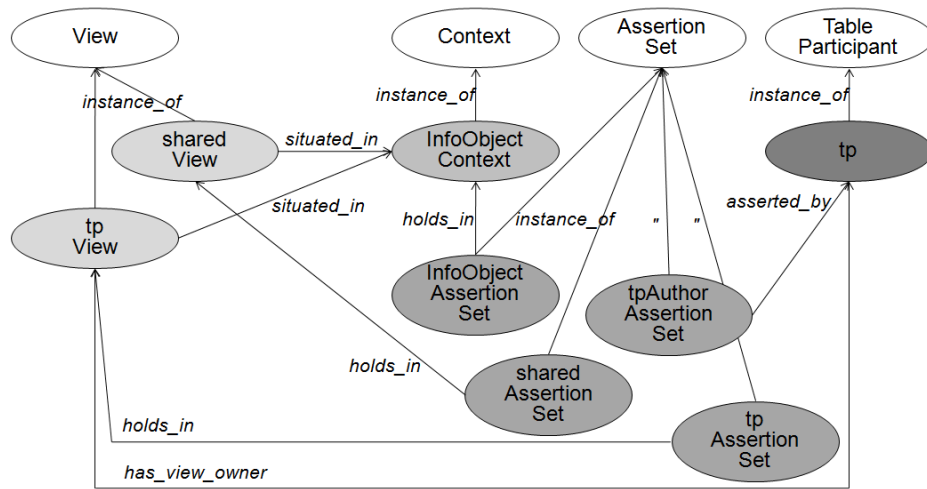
View

Context

Assertion Set

Table Participant

instance_of

instance_of

instance_of

shared View

situated_in

InfoObject Context

tp

situated_in

tp View

holds_in

instance_of

"

"

asserted_by

InfoObject Assertion Set

tpAuthor Assertion Set

holds_in

shared Assertion Set

holds_in

tp Assertion Set

has_view_owner